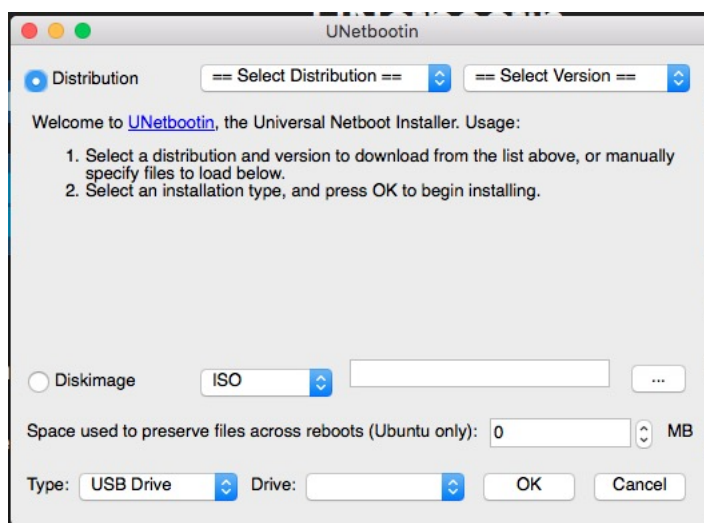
UNetbootin

Distribution == Select Distribution == == Select Version ==

Welcome to UNetbootin, the Universal Netboot Installer. Usage:

1. Select a distribution and version to download from the list above, or manually specify files to load below.
2. Select an installation type, and press OK to begin installing.

Diskimage ISO ...

Space used to preserve files across reboots (Ubuntu only): 0 MB

Type: USB Drive Drive: OK Cancel